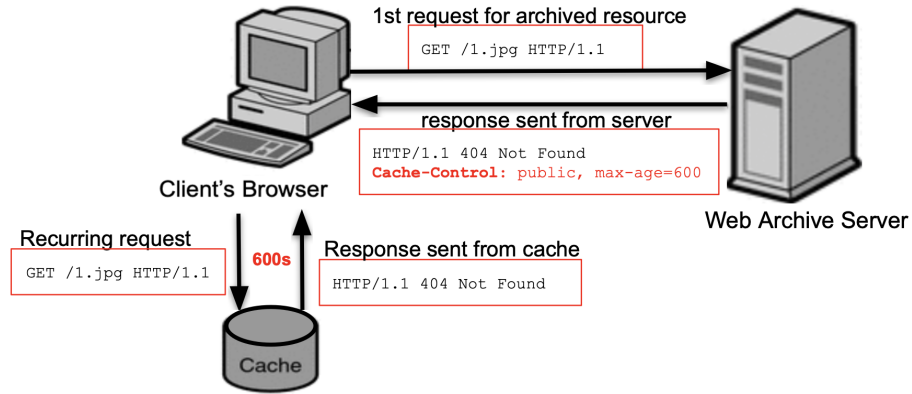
1st request for archived resource

GET /1.jpg HTTP/1.1

response sent from server

HTTP/1.1 404 Not Found
Cache-Control: public, max-age=600

Client's Browser

Web Archive Server

Recurring request

GET /1.jpg HTTP/1.1

600s

Response sent from cache

HTTP/1.1 404 Not Found

Cache